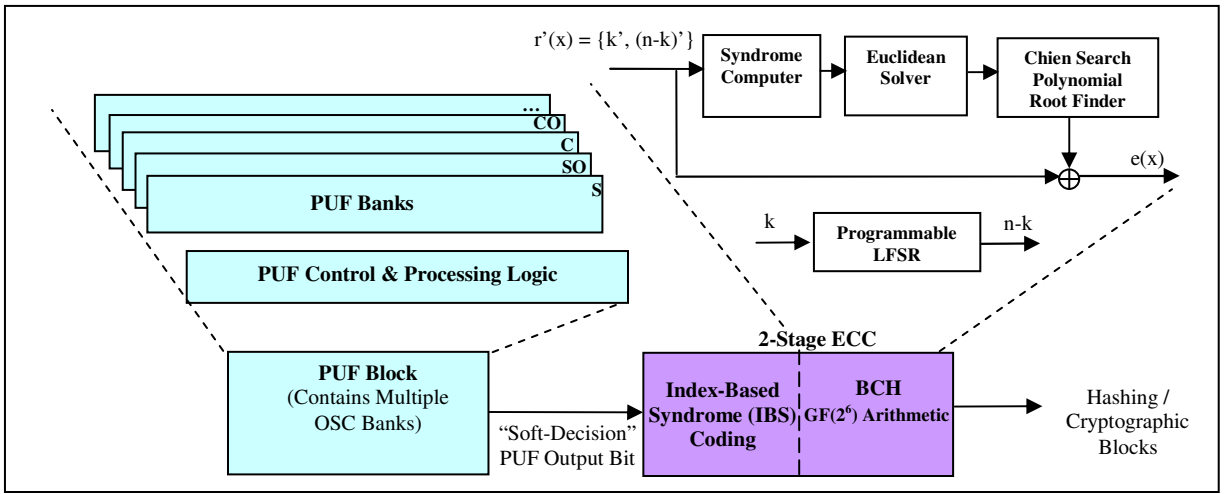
r'(x) = {k', (n-k)'}

Syndrome Computer

Euclidean Solver

Chien Search Polynomial Root Finder

e(x)

...

CO

C

SO

S

PUF Banks

k

Programmable LFSR

n-k

PUF Control & Processing Logic

2-Stage ECC

PUF Block (Contains Multiple OSC Banks)

"Soft-Decision" PUF Output Bit

Index-Based Syndrome (IBS) Coding

BCH $GF(2^6)$ Arithmetic

Hashing / Cryptographic Blocks